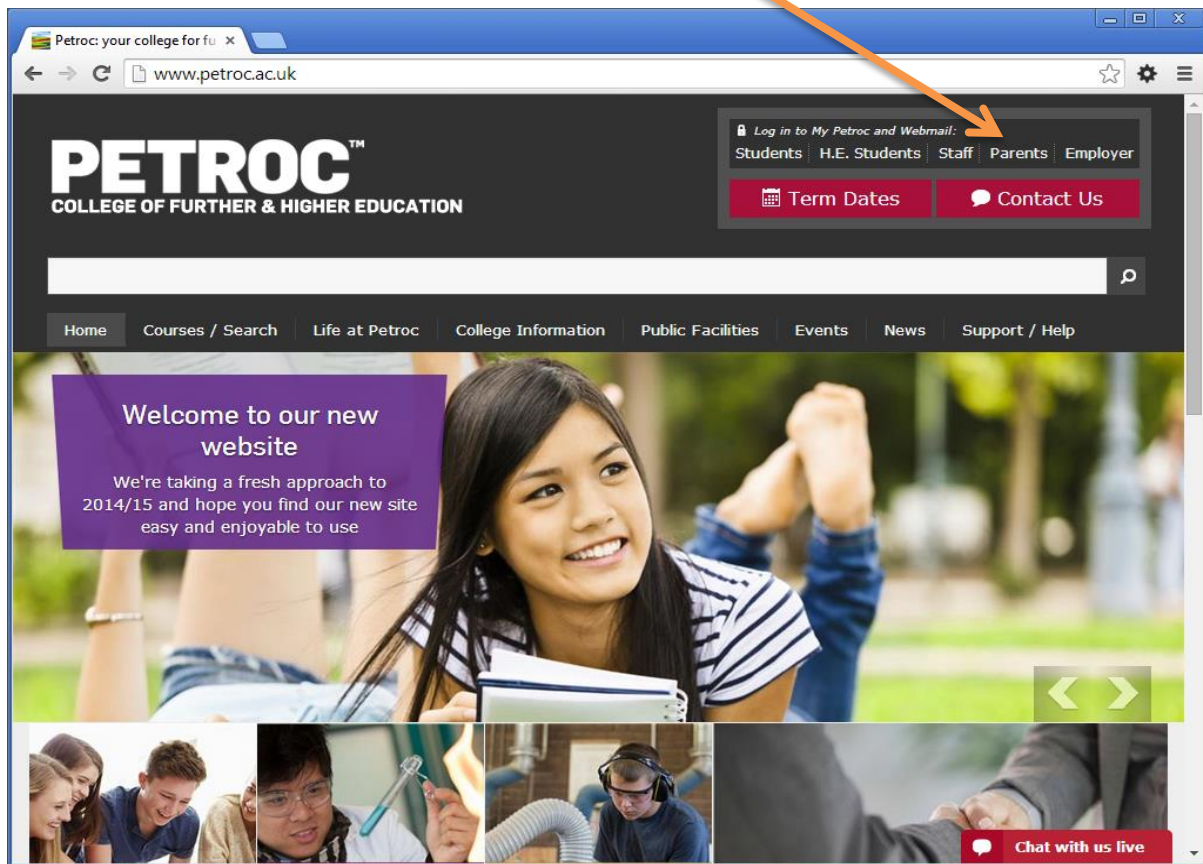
Petroc: your college for fu ×

www.petroc.ac.uk

PETROC™
COLLEGE OF FURTHER & HIGHER EDUCATION

Log in to My Petroc and Webmail:
Students | H.E. Students | Staff | Parents | Employer

Term Dates
Contact Us

Home | Courses / Search | Life at Petroc | College Information | Public Facilities | Events | News | Support / Help

Welcome to our new website

We're taking a fresh approach to 2014/15 and hope you find our new site easy and enjoyable to use

Chat with us live